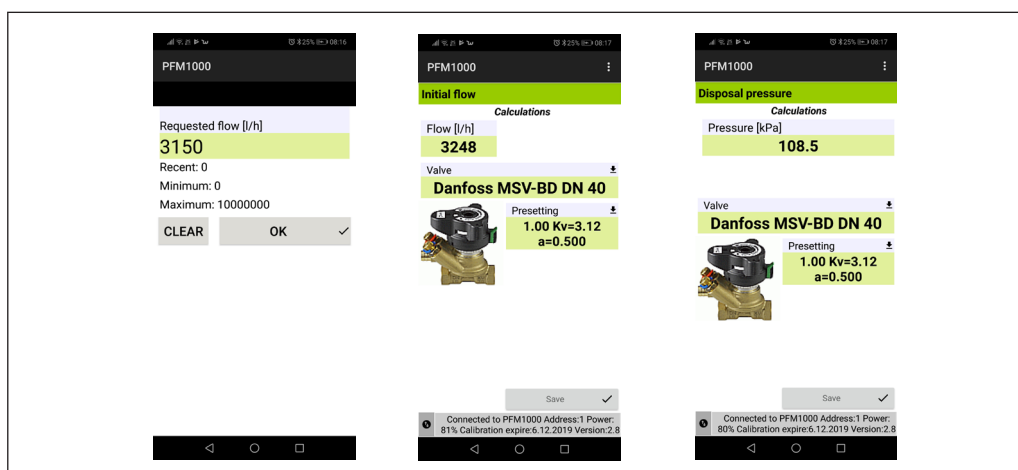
25% 08:16

PFM1000

Requested flow [l/h]

3150

Recent: 0

Minimum: 0

Maximum: 10000000

CLEAR

OK

25% 08:17

PFM1000

Initial flow

Calculations

Flow [l/h]

3248

Valve

Danfoss MSV-BD DN 40

Presetting

1.00 Kv=3.12
a=0.500

Save

Connected to PFM1000 Address:1 Power: 81% Calibration expire:6.12.2019 Version:2.8

25% 08:17

PFM1000

Disposal pressure

Calculations

Pressure [kPa]

108.5

Valve

Danfoss MSV-BD DN 40

Presetting

1.00 Kv=3.12
a=0.500

Save

Connected to PFM1000 Address:1 Power: 80% Calibration expire:6.12.2019 Version:2.8